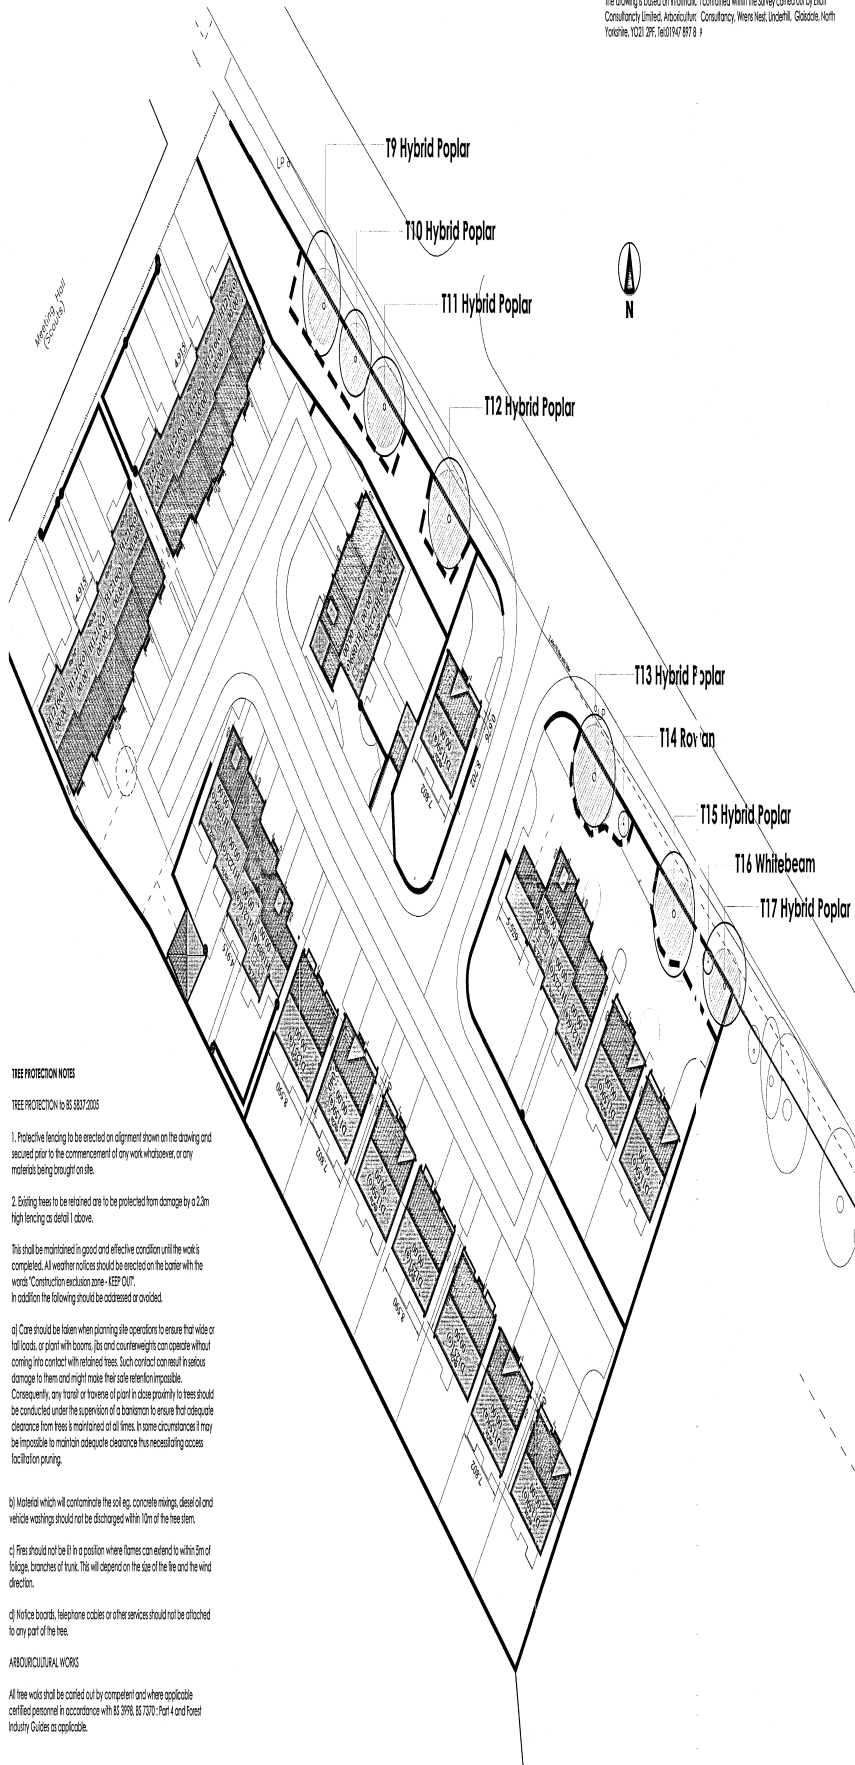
The drawing is based on information contained within the survey carried out by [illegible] Consultancy Limited, Arboricultural Consultancy, Wrens Nest, Underhill, Glaisdale, North Yorkshire, YO21 2PF, Tel 01947 897 8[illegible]

T9 Hybrid Poplar

T10 Hybrid Poplar

T11 Hybrid Poplar

T12 Hybrid Poplar

N

Meeting Hall (Scouts)

LP

T13 Hybrid Poplar

T14 Rowan

T15 Hybrid Poplar

T16 Whitebeam

T17 Hybrid Poplar

TREE PROTECTION NOTES

TREE PROTECTION to BS 5837:2005

1. Protective fencing to be erected on alignment shown on the drawing and secured prior to the commencement of any work whatsoever, or any materials being brought on site.

2. Existing trees to be retained are to be protected from damage by a 2.3m high fencing as detail 1 above.

This shall be maintained in good and effective condition until the work is completed. All weather notices should be erected on the barrier with the words "Construction exclusion zone - KEEP OUT".
In addition the following should be addressed or avoided.

a) Care should be taken when planning site operations to ensure that wide or tall loads, or plant with booms, jibs and counterweights can operate without coming into contact with retained trees. Such contact can result in serious damage to them and might make their safe retention impossible. Consequently, any transit or traverse of plant in close proximity to trees should be conducted under the supervision of a banksman to ensure that adequate clearance from trees is maintained at all times. In some circumstances it may be impossible to maintain adequate clearance thus necessitating access facilitation pruning.

b) Material which will contaminate the soil eg. concrete mixings, diesel oil and vehicle washings should not be discharged within 10m of the tree stem.

c) Fires should not be lit in a position where flames can extend to within 5m of foliage, branches of trunk. This will depend on the size of the fire and the wind direction.

d) Notice boards, telephone cables or other services should not be attached to any part of the tree.

ARBOURICULTURAL WORKS

All tree works shall be carried out by competent and where applicable certified personnel in accordance with BS 3998, BS 7370 : Part 4 and Forest Industry Guides as applicable.